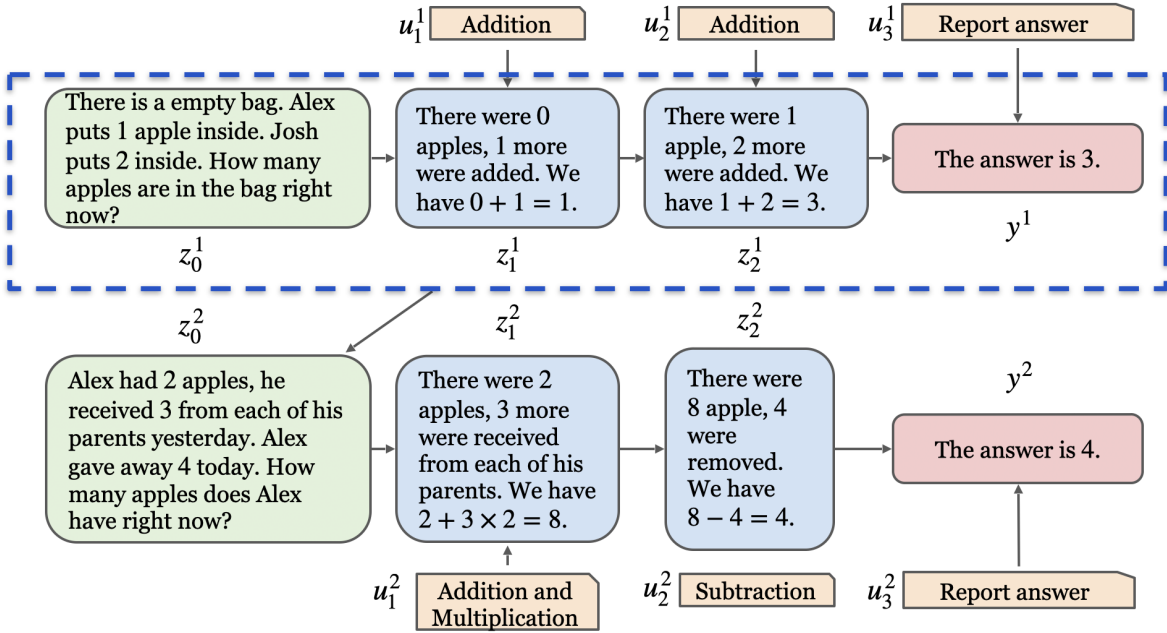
$u_1^1$ Addition

$u_2^1$ Addition

$u_3^1$ Report answer

There is a empty bag. Alex puts 1 apple inside. Josh puts 2 inside. How many apples are in the bag right now?

$z_0^1$

There were 0 apples, 1 more were added. We have $0 + 1 = 1$.

$z_1^1$

There were 1 apple, 2 more were added. We have $1 + 2 = 3$.

$z_2^1$

The answer is 3.

$y^1$

$z_0^2$

$z_1^2$

$z_2^2$

$y^2$

Alex had 2 apples, he received 3 from each of his parents yesterday. Alex gave away 4 today. How many apples does Alex have right now?

There were 2 apples, 3 more were received from each of his parents. We have $2 + 3 \times 2 = 8$.

There were 8 apple, 4 were removed. We have $8 - 4 = 4$.

The answer is 4.

$u_1^2$ Addition and Multiplication

$u_2^2$ Subtraction

$u_3^2$ Report answer